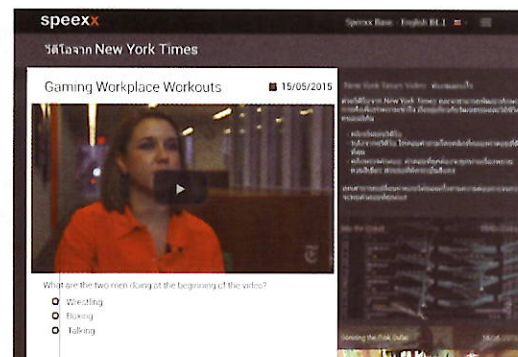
speexx

Speexx Base · English B1.1

วิดีโอจาก New York Times

Gaming Workplace Workouts

15/05/2015

What are the two men doing at the beginning of the video?

Wrestling

Boxing

Talking

New York Times Video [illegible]

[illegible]

Winning the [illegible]